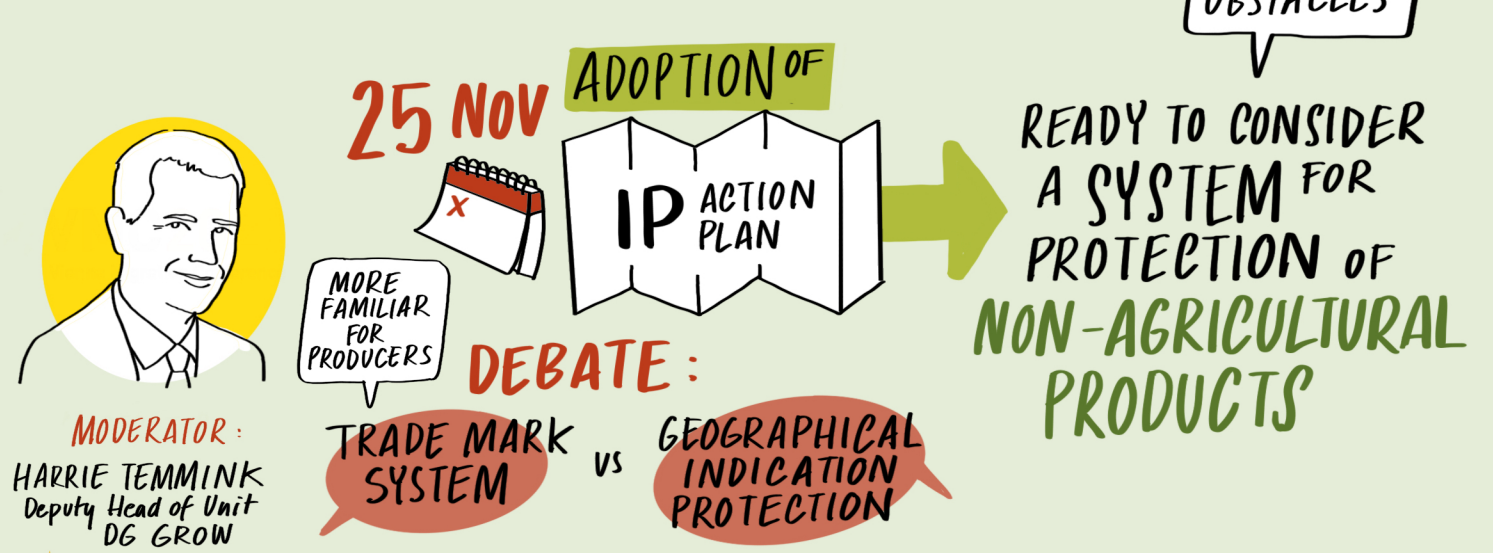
OBSTACLES

25 NOV

ADOPTION OF

IP ACTION PLAN

READY TO CONSIDER A SYSTEM FOR PROTECTION OF NON-AGRICULTURAL PRODUCTS

MORE FAMILIAR FOR PRODUCERS

DEBATE:

TRADE MARK SYSTEM vs GEOGRAPHICAL INDICATION PROTECTION

MODERATOR:
HARRIE TEMMINK
Deputy Head of Unit
DG GROW